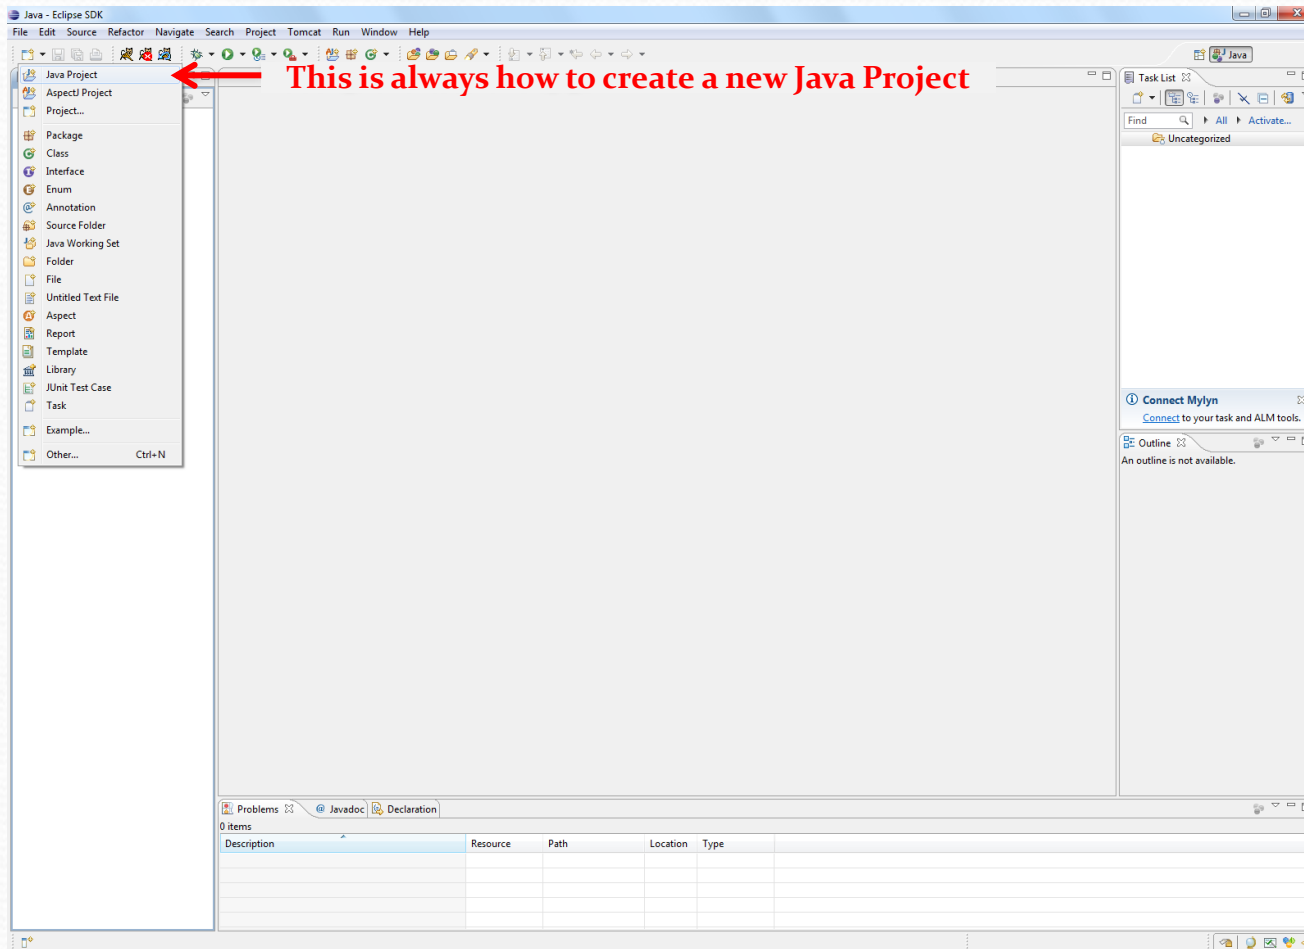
Java - Eclipse SDK

File Edit Source Refactor Navigate Search Project Tomcat Run Window Help

Java

Java Project
AspectJ Project
Project...
Package
Class
Interface
Enum
Annotation
Source Folder
Java Working Set
Folder
File
Untitled Text File
Aspect
Report
Template
Library
JUnit Test Case
Task
Example...
Other... Ctrl+N

This is always how to create a new Java Project

Task List

Find All Activate...

Uncategorized

Connect Mylyn

Connect to your task and ALM tools.

Outline

An outline is not available.

Problems Javadoc Declaration

0 items

| Description | Resource | Path | Location | Type |
|---|---|---|---|---|
| | | | | |